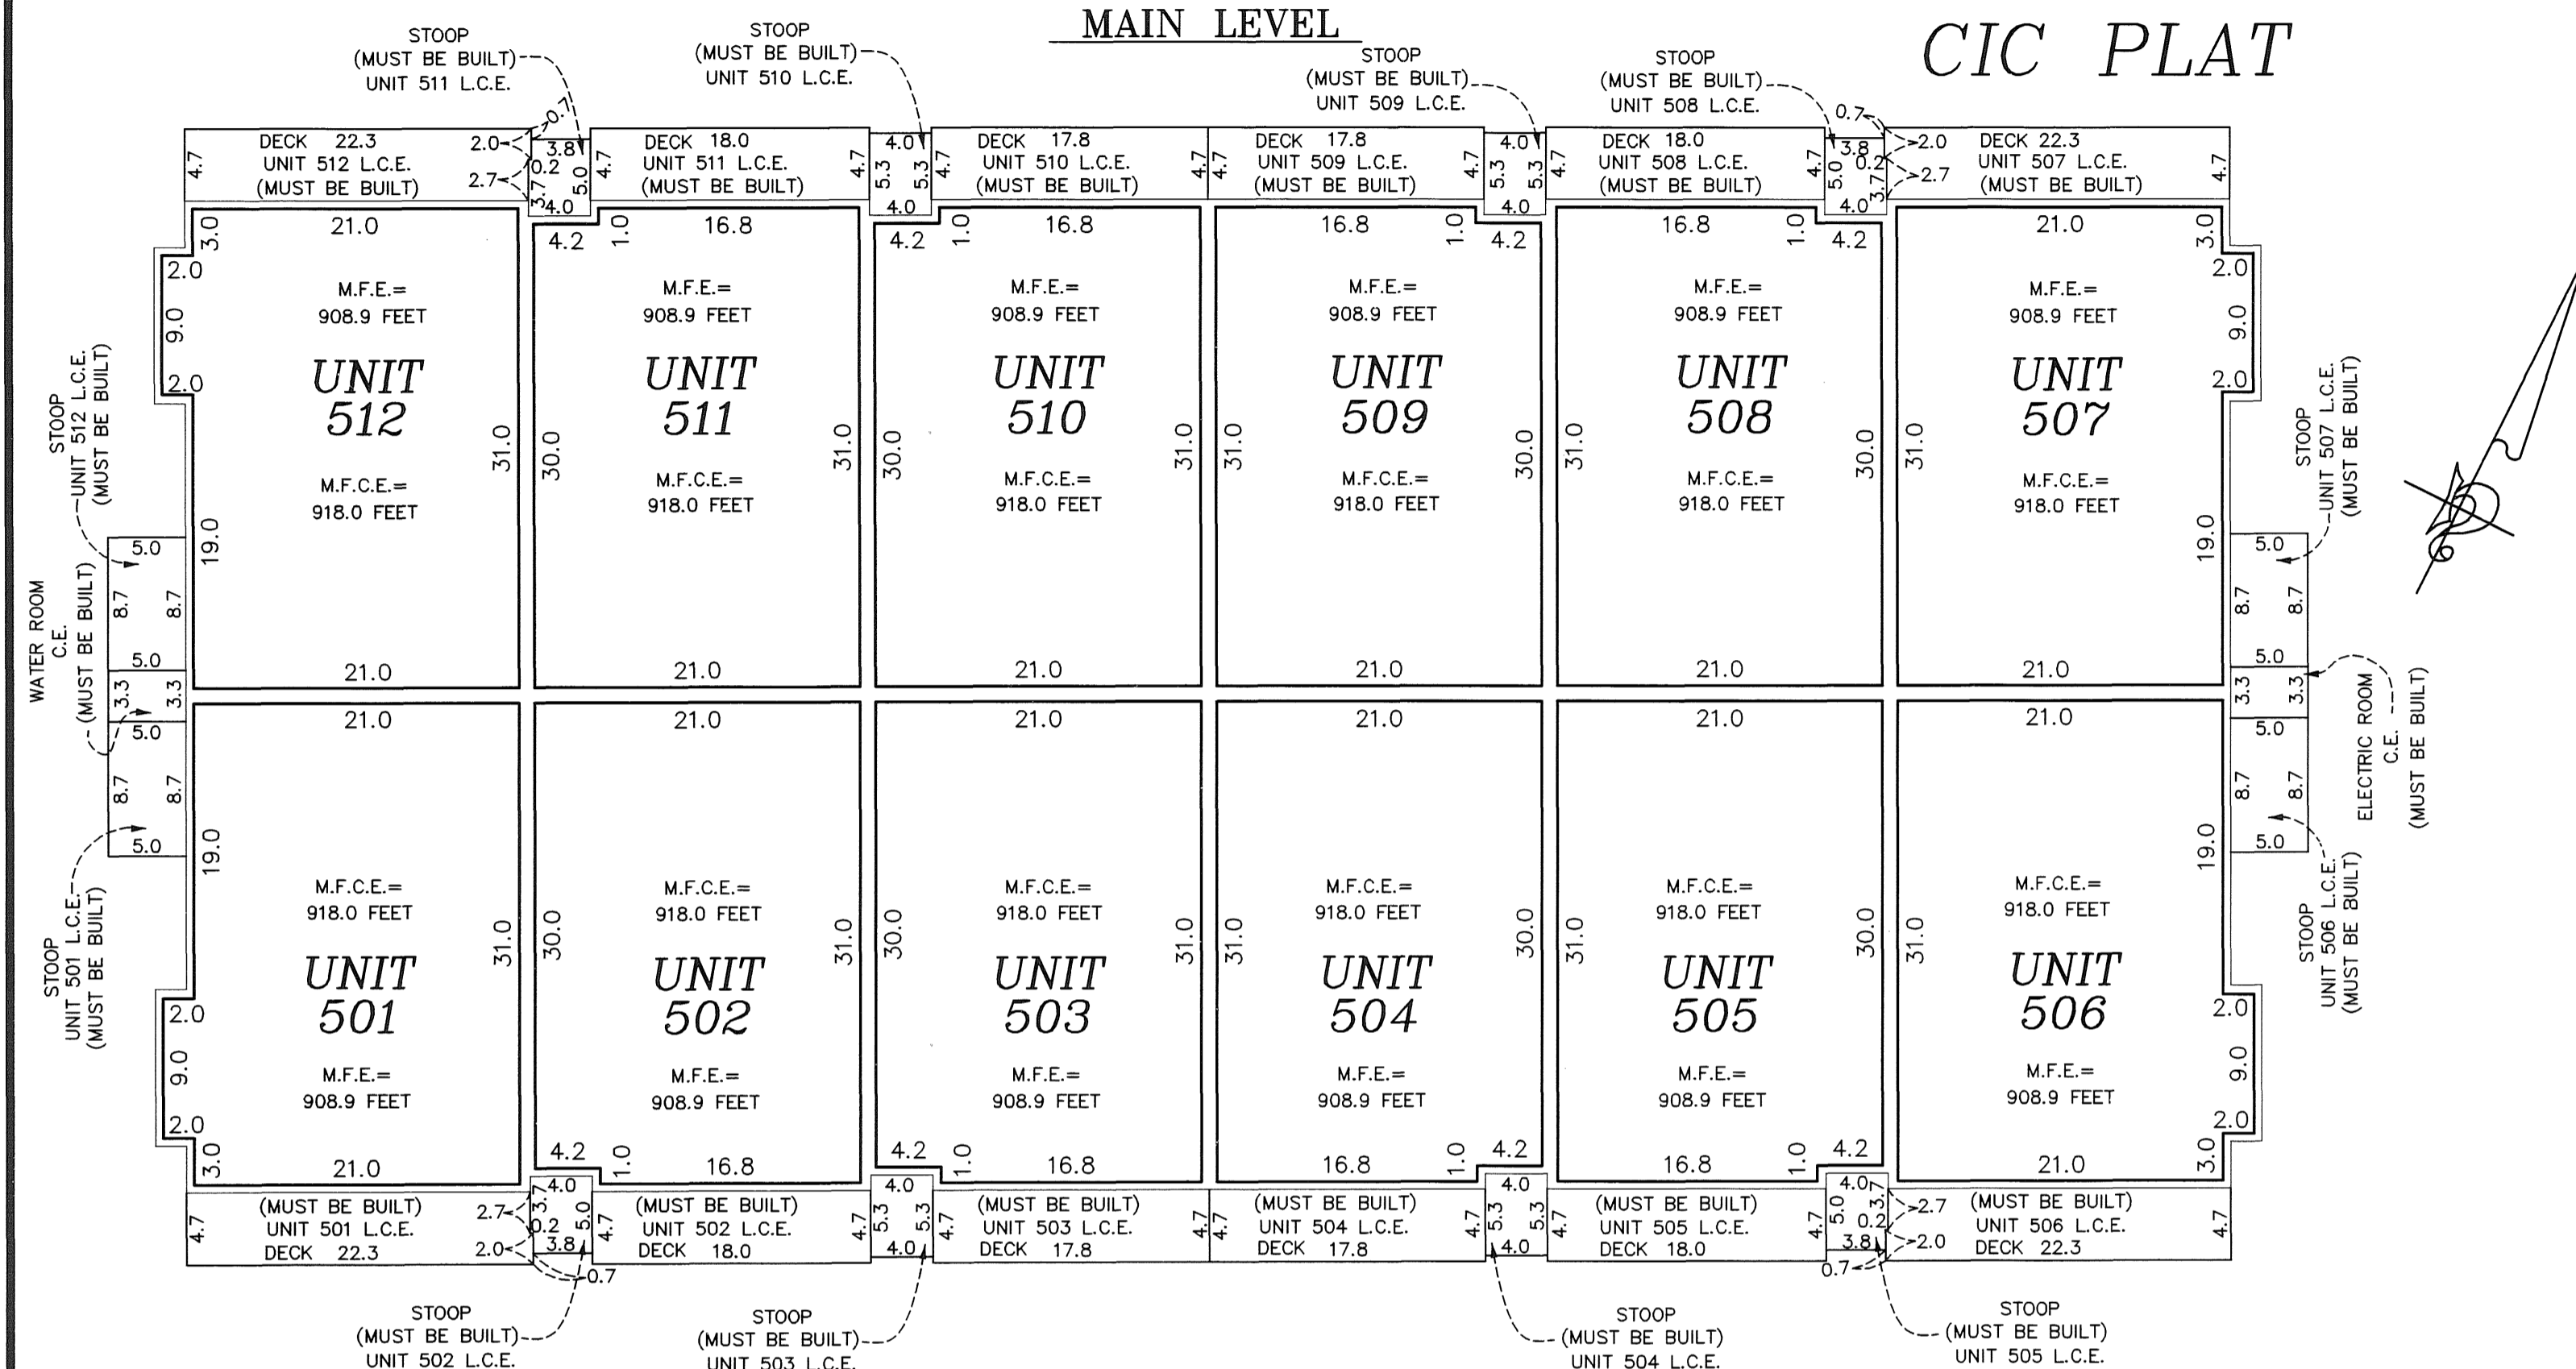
MAIN LEVEL

CIC PLAT

STOOP (MUST BE BUILT) UNIT 511 L.C.E.

STOOP (MUST BE BUILT) UNIT 510 L.C.E.

STOOP (MUST BE BUILT) UNIT 509 L.C.E.

STOOP (MUST BE BUILT) UNIT 508 L.C.E.

DECK 22.3 UNIT 512 L.C.E. (MUST BE BUILT)

DECK 18.0 UNIT 511 L.C.E. (MUST BE BUILT)

DECK 17.8 UNIT 510 L.C.E. (MUST BE BUILT)

DECK 17.8 UNIT 509 L.C.E. (MUST BE BUILT)

DECK 18.0 UNIT 508 L.C.E. (MUST BE BUILT)

DECK 22.3 UNIT 507 L.C.E. (MUST BE BUILT)

M.F.E.= 908.9 FEET
UNIT 512
M.F.C.E.= 918.0 FEET

M.F.E.= 908.9 FEET
UNIT 511
M.F.C.E.= 918.0 FEET

M.F.E.= 908.9 FEET
UNIT 510
M.F.C.E.= 918.0 FEET

M.F.E.= 908.9 FEET
UNIT 509
M.F.C.E.= 918.0 FEET

M.F.E.= 908.9 FEET
UNIT 508
M.F.C.E.= 918.0 FEET

M.F.E.= 908.9 FEET
UNIT 507
M.F.C.E.= 918.0 FEET

STOOP UNIT 512 L.C.E. (MUST BE BUILT)

WATER ROOM C.E. (MUST BE BUILT)

STOOP UNIT 501 L.C.E. (MUST BE BUILT)

STOOP UNIT 507 L.C.E. (MUST BE BUILT)

ELECTRIC ROOM C.E. (MUST BE BUILT)

STOOP UNIT 506 L.C.E. (MUST BE BUILT)

M.F.C.E.= 918.0 FEET
UNIT 501
M.F.E.= 908.9 FEET

M.F.C.E.= 918.0 FEET
UNIT 502
M.F.E.= 908.9 FEET

M.F.C.E.= 918.0 FEET
UNIT 503
M.F.E.= 908.9 FEET

M.F.C.E.= 918.0 FEET
UNIT 504
M.F.E.= 908.9 FEET

M.F.C.E.= 918.0 FEET
UNIT 505
M.F.E.= 908.9 FEET

M.F.C.E.= 918.0 FEET
UNIT 506
M.F.E.= 908.9 FEET

(MUST BE BUILT) UNIT 501 L.C.E. DECK 22.3

(MUST BE BUILT) UNIT 502 L.C.E. DECK 18.0

(MUST BE BUILT) UNIT 503 L.C.E. DECK 17.8

(MUST BE BUILT) UNIT 504 L.C.E. DECK 17.8

(MUST BE BUILT) UNIT 505 L.C.E. DECK 18.0

(MUST BE BUILT) UNIT 506 L.C.E. DECK 22.3

STOOP (MUST BE BUILT) UNIT 502 L.C.E.

STOOP (MUST BE BUILT) UNIT 503 L.C.E.

STOOP (MUST BE BUILT) UNIT 504 L.C.E.

STOOP (MUST BE BUILT) UNIT 505 L.C.E.

21.0 16.8 16.8 16.8 16.8 21.0 3.0 2.0 9.0 2.0 19.0 31.0 30.0 31.0 30.0 31.0 31.0 30.0 31.0 30.0 31.0 4.2 1.0 4.7 4.0 5.3 3.8 0.2 3.7 5.0 2.0 2.7 0.7 5.0 8.7 3.3 21.0 21.0 21.0 21.0 21.0 21.0 21.0 21.0 21.0 21.0 21.0 21.0